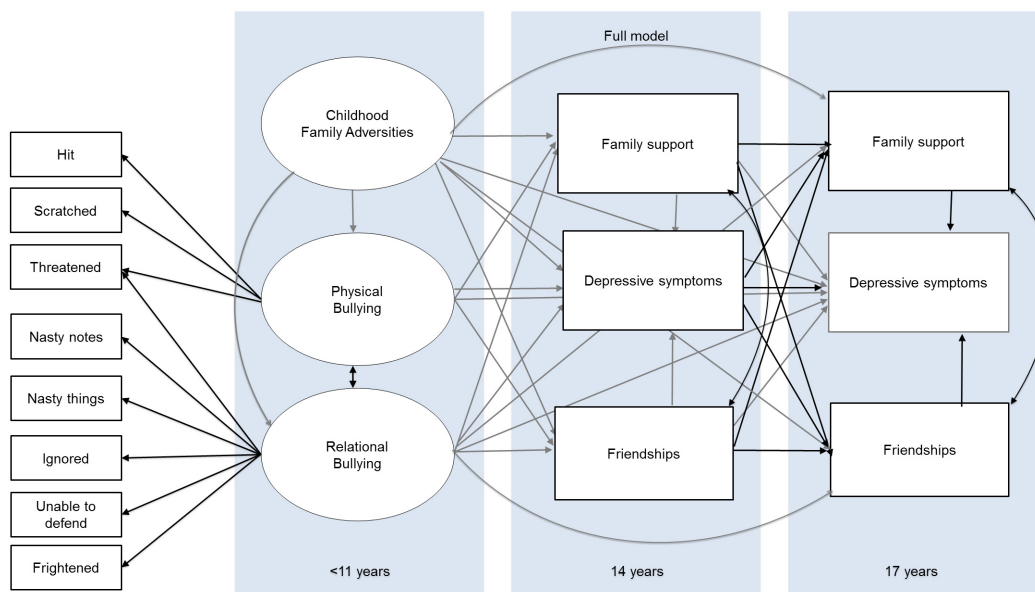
Full model

Hit

Scratched

Threatened

Nasty notes

Nasty things

Ignored

Unable to defend

Frightened

Childhood Family Adversities

Physical Bullying

Relational Bullying

Family support

Depressive symptoms

Friendships

Family support

Depressive symptoms

Friendships

<11 years

14 years

17 years